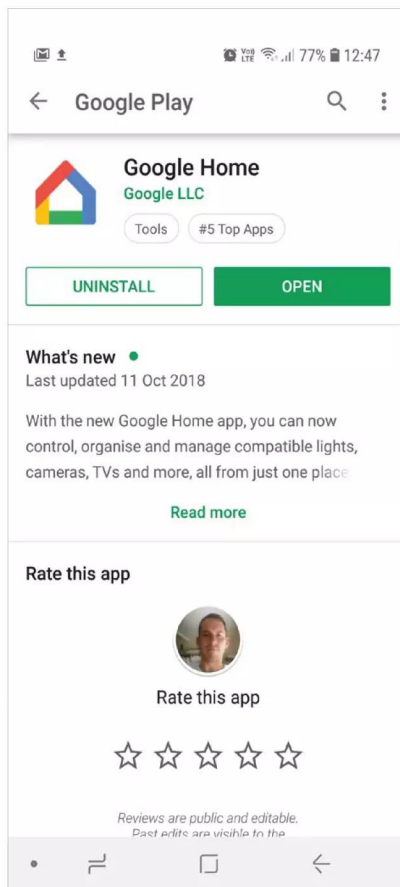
Vo)) LTE 77% 12:47

Google Play

Google Home
Google LLC
Tools #5 Top Apps

UNINSTALL
OPEN

What's new •
Last updated 11 Oct 2018

With the new Google Home app, you can now control, organise and manage compatible lights, cameras, TVs and more, all from just one place

Read more

Rate this app

Rate this app

Reviews are public and editable. Past edits are visible to the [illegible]